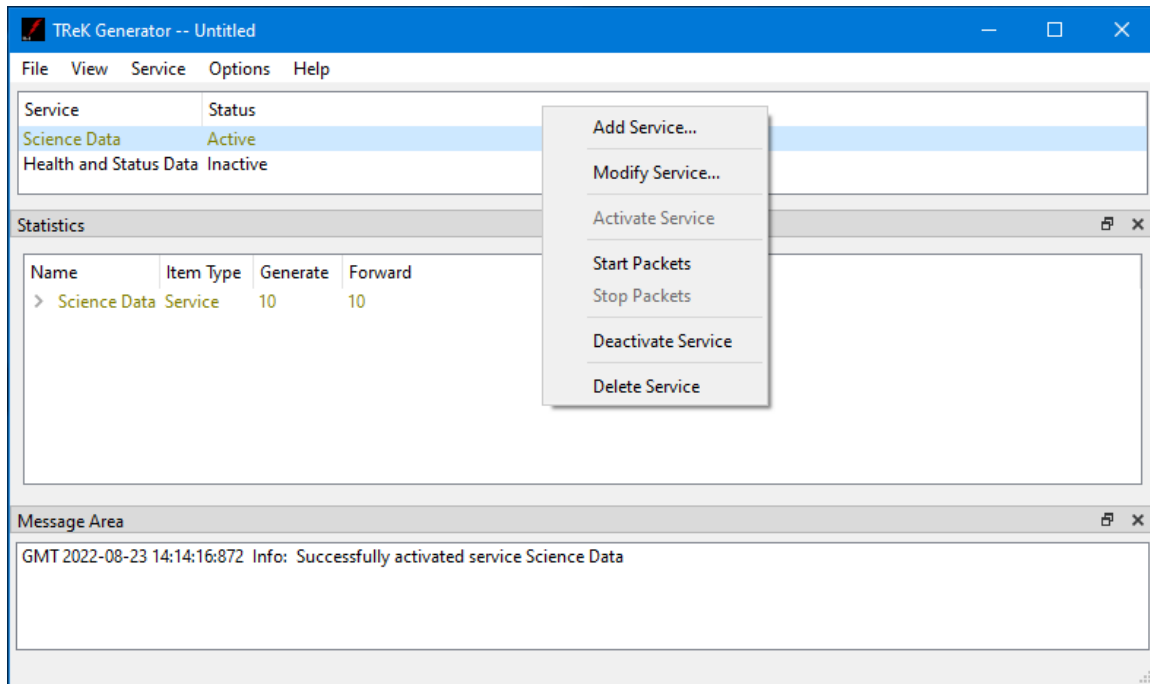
TReK Generator -- Untitled

File View Service Options Help

| Service | Status |
|---|---|
| Science Data | Active |
| Health and Status Data | Inactive |

Add Service...
Modify Service...
Activate Service
Start Packets
Stop Packets
Deactivate Service
Delete Service

Statistics

| Name | Item Type | Generate | Forward |
|---|---|---|---|
| › Science Data | Service | 10 | 10 |

Message Area

GMT 2022-08-23 14:14:16:872 Info: Successfully activated service Science Data